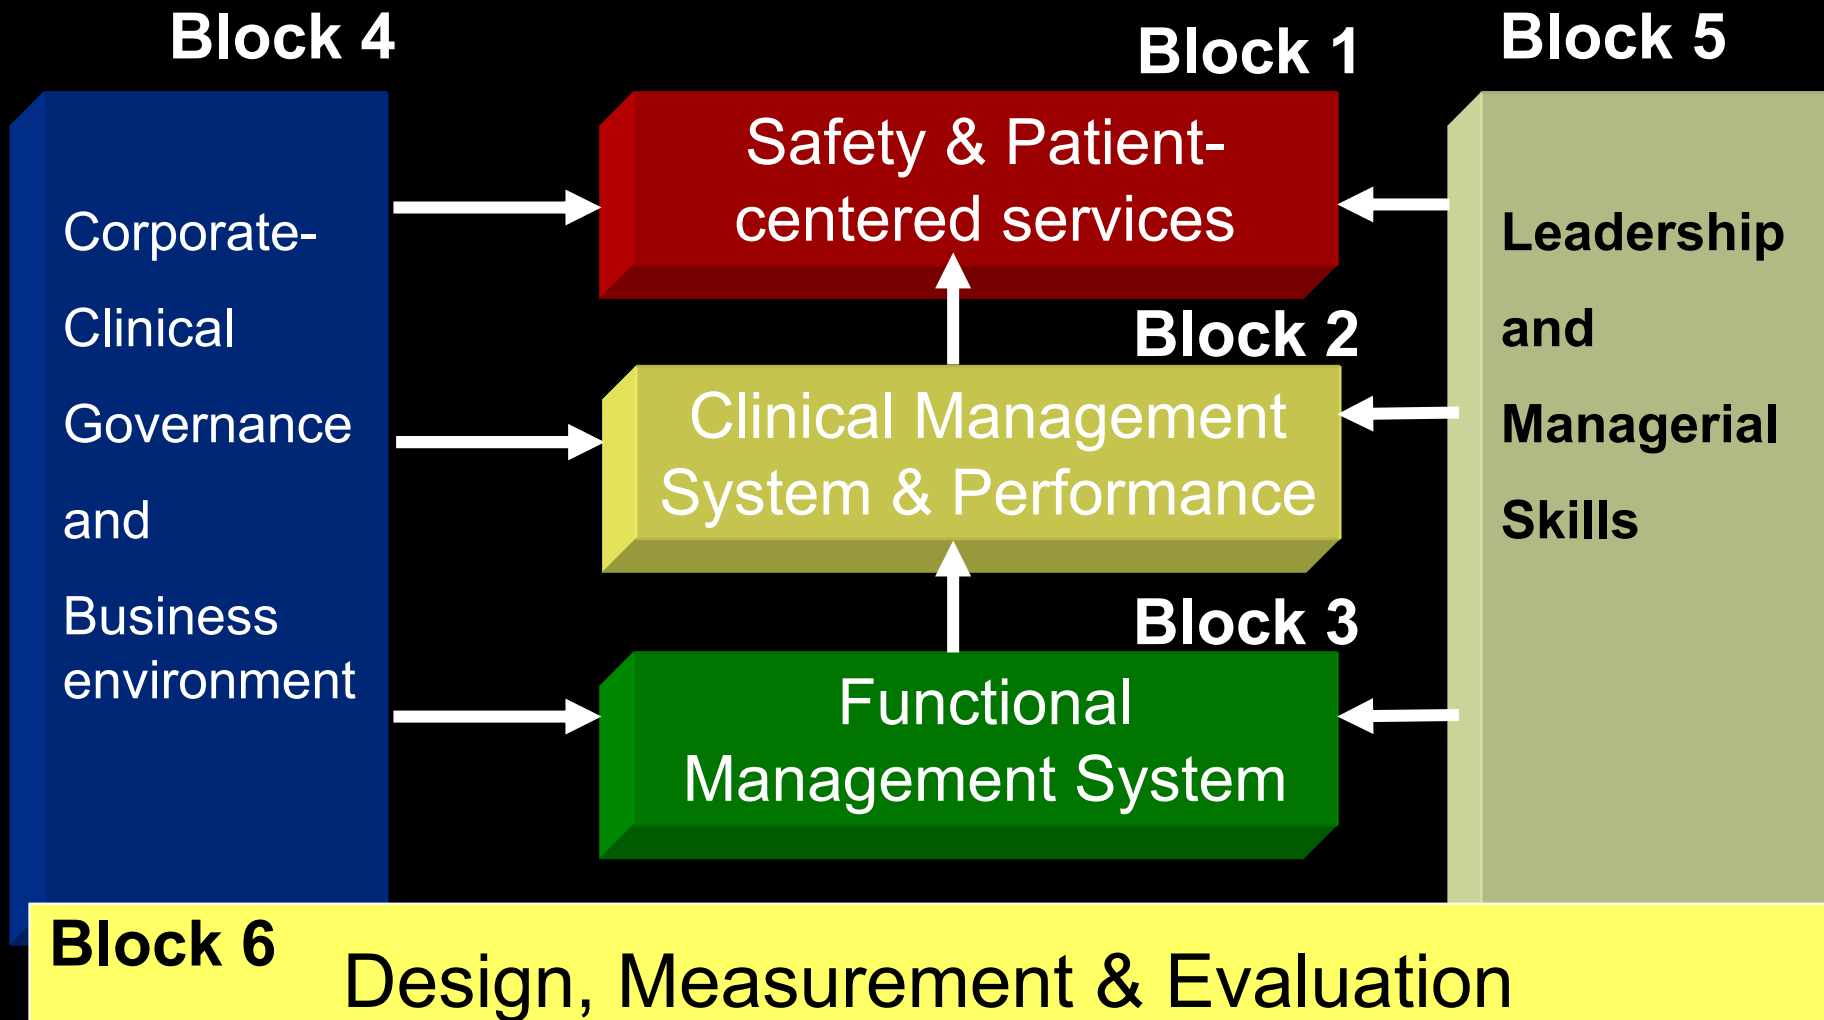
Block 4

Corporate-

Clinical

Governance

and

Business environment

Block 1

Safety & Patient-centered services

Block 2

Clinical Management System & Performance

Block 3

Functional Management System

Block 5

Leadership

and

Managerial

Skills

Block 6

Design, Measurement & Evaluation